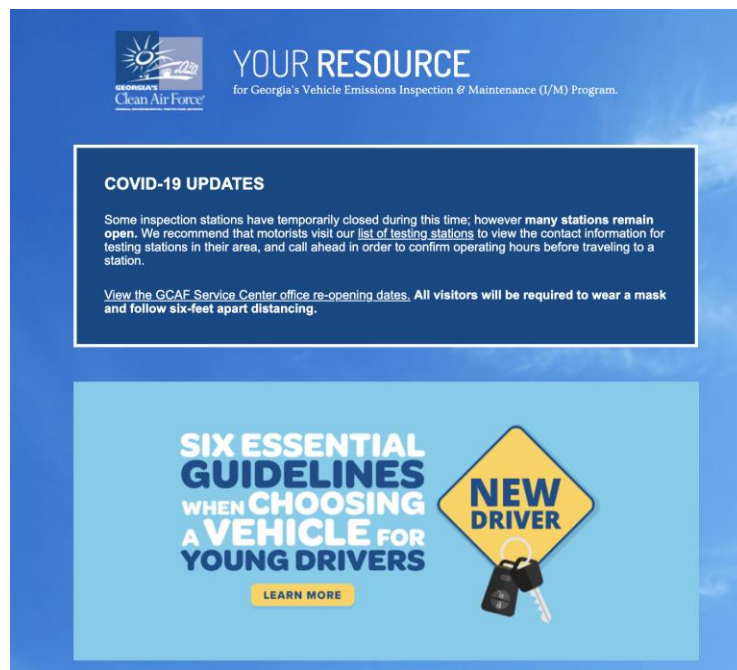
GEORGIA'S
Clean Air Force®

YOUR RESOURCE
for Georgia's Vehicle Emissions Inspection & Maintenance (I/M) Program.

COVID-19 UPDATES

Some inspection stations have temporarily closed during this time; however many stations remain open. We recommend that motorists visit our list of testing stations to view the contact information for testing stations in their area, and call ahead in order to confirm operating hours before traveling to a station.

View the GCAF Service Center office re-opening dates. All visitors will be required to wear a mask and follow six-feet apart distancing.

SIX ESSENTIAL GUIDELINES WHEN CHOOSING A VEHICLE FOR YOUNG DRIVERS

LEARN MORE

NEW DRIVER